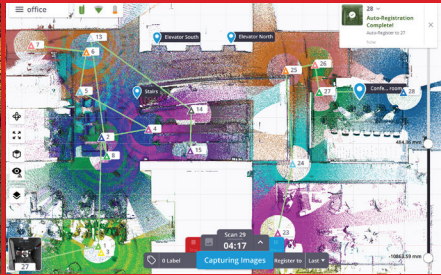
office

Elevator South
Elevator North
Stairs
Confe... room

28
Auto-Registration Complete!
Auto Register to 27
Now

13
6
7
5
3
2
8
4
14
15
16
25
26
27
24
23
1
22

464.35 mm
-1086.59 mm

27

0 Label
Scan 29
04:17
Capturing Images
Register to
Last